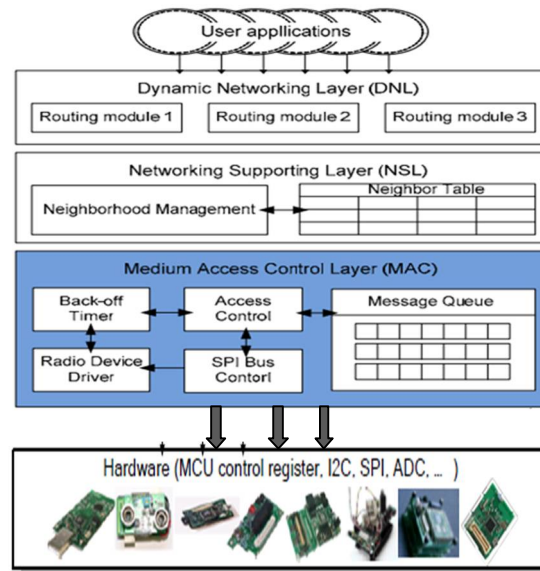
User applications

Dynamic Networking Layer (DNL)

Routing module 1

Routing module 2

Routing module 3

Networking Supporting Layer (NSL)

Neighborhood Management

Neighbor Table

Medium Access Control Layer (MAC)

Back-off Timer

Access Control

Message Queue

Radio Device Driver

SPI Bus Contorl

Hardware (MCU control register, I2C, SPI, ADC, ... )